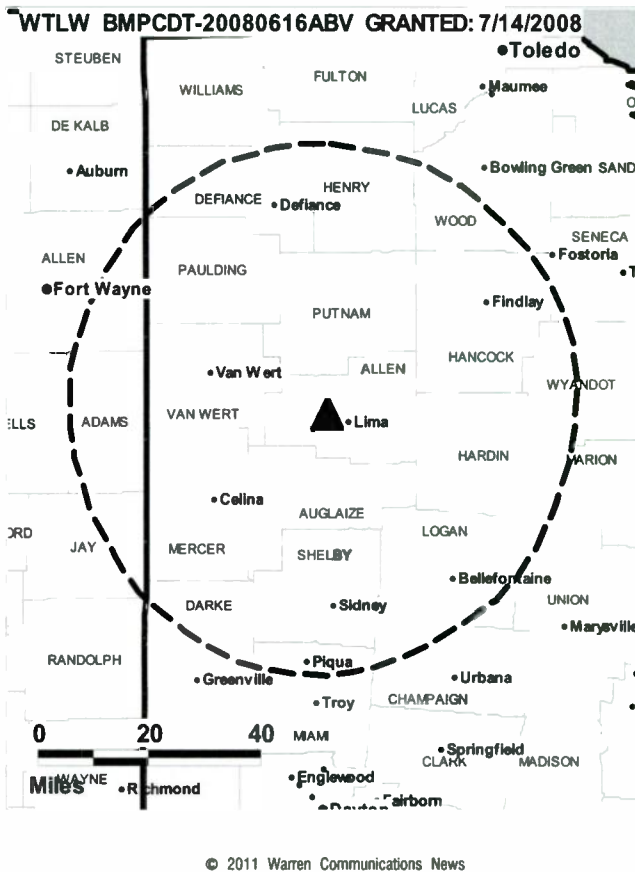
WTLW BMPCDT-20080616ABV GRANTED: 7/14/2008

•Toledo
STEUBEN
WILLIAMS
FULTON
•Maumee
LUCAS
DE KALB
•Auburn
•Bowling Green SAND
HENRY
DEFIANCE
•Defiance
WOOD
SENECA
ALLEN
•Fostoria
PAULDING
•Fort Wayne
•Findlay
PUTNAM
HANCOCK
•Van Wert
ALLEN
WYANDOT
ELLS
ADAMS
VAN WERT
•Lima
HARDIN
MARION
•Celina
AUGLAIZE
LOGAN
ORD
JAY
MERCER
SHELBY
•Bellefontaine
UNION
DARKE
•Sidney
•Marysville
RANDOLPH
•Piqua
•Greenville
•Urbana
•Troy
CHAMPAIGN
0
20
40
MIAMI
•Springfield
CLARK
MADISON
Miles
WAYNE
•Richmond
•Englewood
•Dayton
Fairborn

© 2011 Warren Communications News